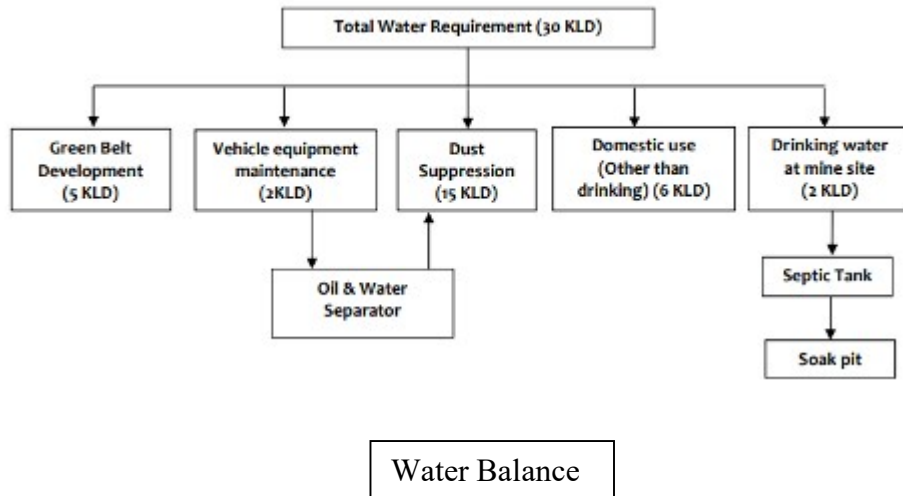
Total Water Requirement (30 KLD)

Green Belt Development (5 KLD)

Vehicle equipment maintenance (2KLD)

Dust Suppression (15 KLD)

Domestic use (Other than drinking) (6 KLD)

Drinking water at mine site (2 KLD)

Oil & Water Separator

Septic Tank

Soak pit

Water Balance